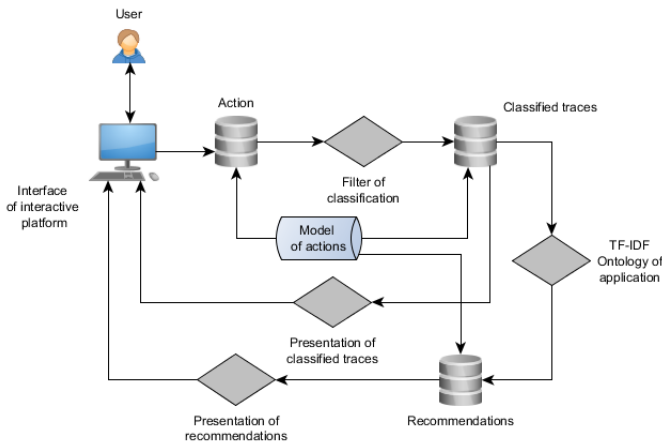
User

Action

Classified traces

Interface of interactive platform

Filter of classification

Model of actions

TF-IDF Ontology of application

Presentation of classified traces

Recommendations

Presentation of recommendations